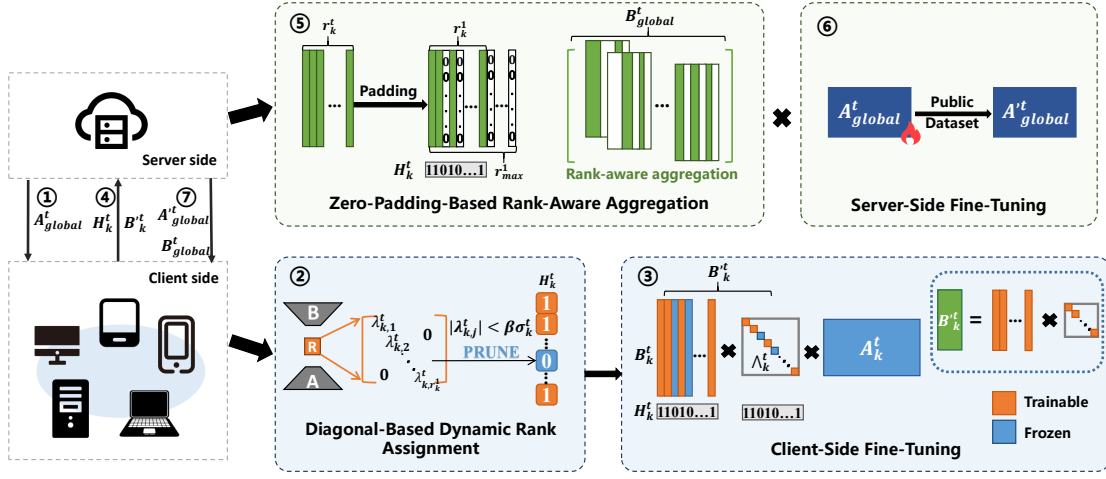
⑤ $r_k^t$ Padding $r_k^1$ $B_{global}^t$

$H_k^t$ 11010…1 $r_{max}^1$ Rank-aware aggregation

Zero-Padding-Based Rank-Aware Aggregation

⑥ $A_{global}^t$ Public Dataset $A_{global}^{\prime t}$

Server-Side Fine-Tuning

Server side

① $A_{global}^t$ ④ $H_k^t$ $B_k^{\prime t}$ ⑦ $A_{global}^{\prime t}$ $B_{global}^t$

Client side

② B R A $\lambda_{k,1}^t$ $\lambda_{k,2}^t$ $\lambda_{k,r_k^1}^t$ 0 0 $|\lambda_{k,j}^t| < \beta\sigma_k^t$ PRUNE $H_k^t$ 1 1 0 1

Diagonal-Based Dynamic Rank Assignment

③ $B_k^{\prime t}$ $B_k^t$ $H_k^t$ 11010…1 $\Lambda_k^t$ 11010…1 $A_k^t$ $B_k^{\prime t}$ =

Trainable

Frozen

Client-Side Fine-Tuning